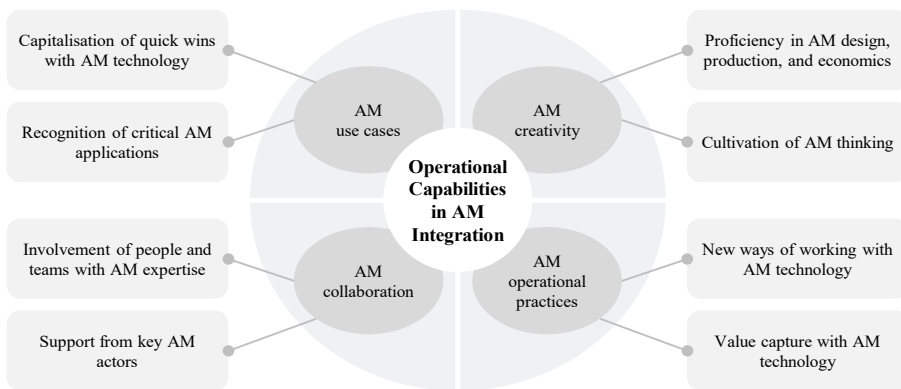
Capitalisation of quick wins with AM technology

Recognition of critical AM applications

AM use cases

AM creativity

Proficiency in AM design, production, and economics

Cultivation of AM thinking

Operational Capabilities in AM Integration

Involvement of people and teams with AM expertise

Support from key AM actors

AM collaboration

AM operational practices

New ways of working with AM technology

Value capture with AM technology